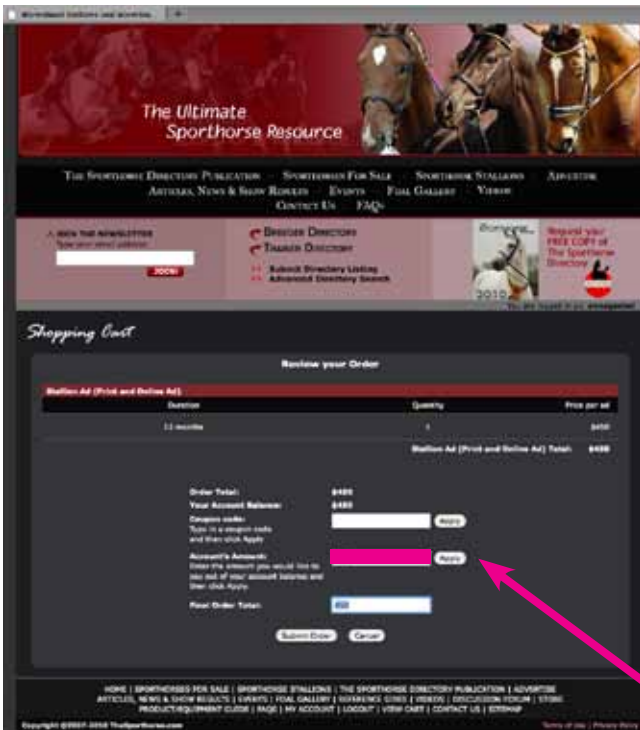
The Ultimate Sporthorse Resource

The Sporthorse Directory Publication · Sporthorses For Sale · Sporthorse Stallions · Advertise
Articles, News & Show Results · Events · Foal Gallery · Videos
Contact Us · FAQs

JOIN THE NEWSLETTER
JOIN!

Breeder Directory
Trainer Directory
Submit Directory Listing
Advanced Directory Search

Request your FREE COPY of The Sporthorse Directory

2010

Shopping Cart

Review your Order

Stallion Ad (Print and Online Ad)

| Duration | Quantity | Price per ad |
|---|---|---|
| 12 months | 1 | $450 |

Stallion Ad (Print and Online Ad) Total: $450

Order Total: $485
Your Account Balance: $485
Coupon code: Type in a coupon code and then click Apply Apply
Account's Amount: Enter the amount you would like to pay out of your account balance and then click Apply. Apply
Final Order Total: 450

Submit Order Cancel

HOME | SPORTHORSES FOR SALE | SPORTHORSE STALLIONS | THE SPORTHORSE DIRECTORY PUBLICATION | ADVERTISE
ARTICLES, NEWS & SHOW RESULTS | EVENTS | FOAL GALLERY | REFERENCE GUIDE | VIDEOS | DISCUSSION FORUM | STORE
PRODUCT/EQUIPMENT GUIDE | FAQS | MY ACCOUNT | LOGOUT | VIEW CART | CONTACT US | SITEMAP

Copyright ©2007-2010 TheSporthorse.com
Terms of Use | Privacy Policy